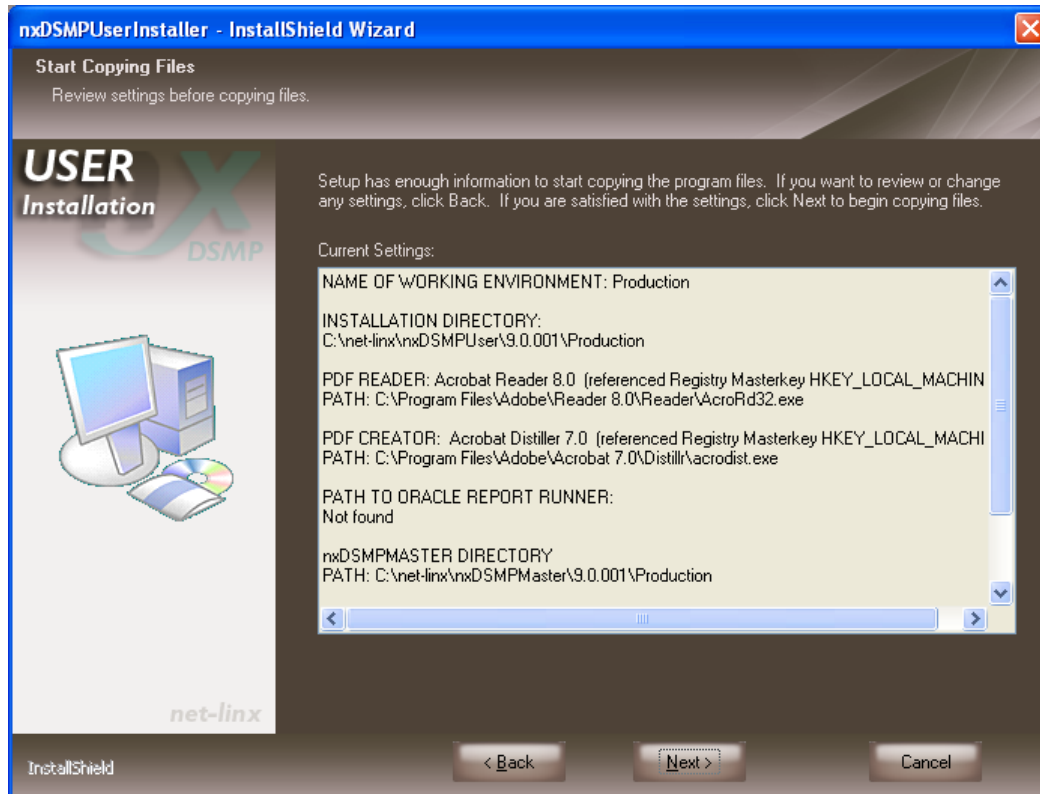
nxDSMPUserInstaller - InstallShield Wizard

Start Copying Files

Review settings before copying files.

USER
Installation

DSMP

Setup has enough information to start copying the program files. If you want to review or change any settings, click Back. If you are satisfied with the settings, click Next to begin copying files.

Current Settings:

NAME OF WORKING ENVIRONMENT: Production

INSTALLATION DIRECTORY:
C:\net-linx\nxDSMPUser\9.0.001\Production

PDF READER: Acrobat Reader 8.0 (referenced Registry Masterkey HKEY_LOCAL_MACHIN
PATH: C:\Program Files\Adobe\Reader 8.0\Reader\AcroRd32.exe

PDF CREATOR: Acrobat Distiller 7.0 (referenced Registry Masterkey HKEY_LOCAL_MACHI
PATH: C:\Program Files\Adobe\Acrobat 7.0\Distillr\acrodist.exe

PATH TO ORACLE REPORT RUNNER:
Not found

nxDSMPMASTER DIRECTORY
PATH: C:\net-linx\nxDSMPMaster\9.0.001\Production

net-linx

InstallShield

< Back

Next >

Cancel